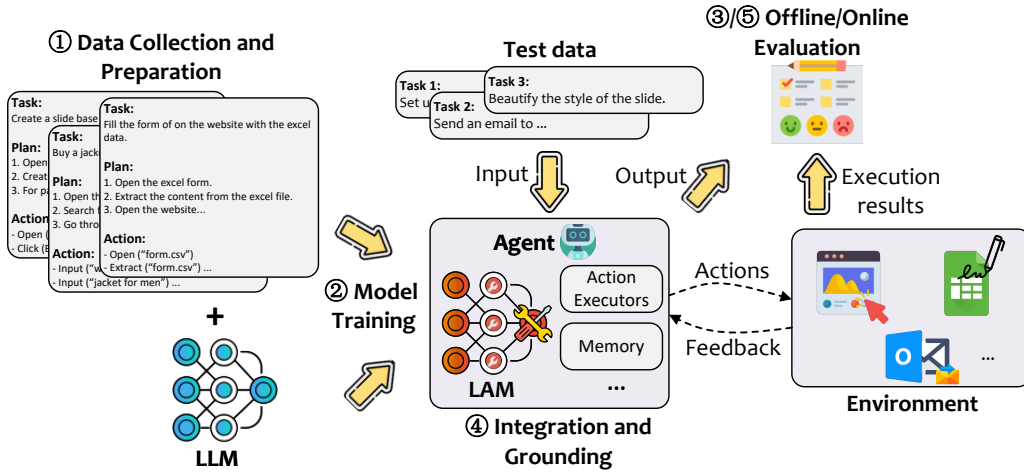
① Data Collection and Preparation

Task:
Create a slide base

Plan:
1. Open
2. Creat
3. For pa

Action:
- Open (
- Click (

Task:
Buy a jack

Plan:
1. Open th
2. Search f
3. Go thro

Action:
- Input ("w
- Input ("jacket for men") ...

Task:
Fill the form of on the website with the excel data.

Plan:
1. Open the excel form.
2. Extract the content from the excel file.
3. Open the website...

Action:
- Open ("form.csv")
- Extract ("form.csv") ...

+

LLM

② Model Training

Test data

Task 1:
Set u

Task 2:
Send an email to ...

Task 3:
Beautify the style of the slide.

Input

Output

Agent

LAM

Action Executors

Memory

...

④ Integration and Grounding

③/⑤ Offline/Online Evaluation

Execution results

Actions

Feedback

...

Environment